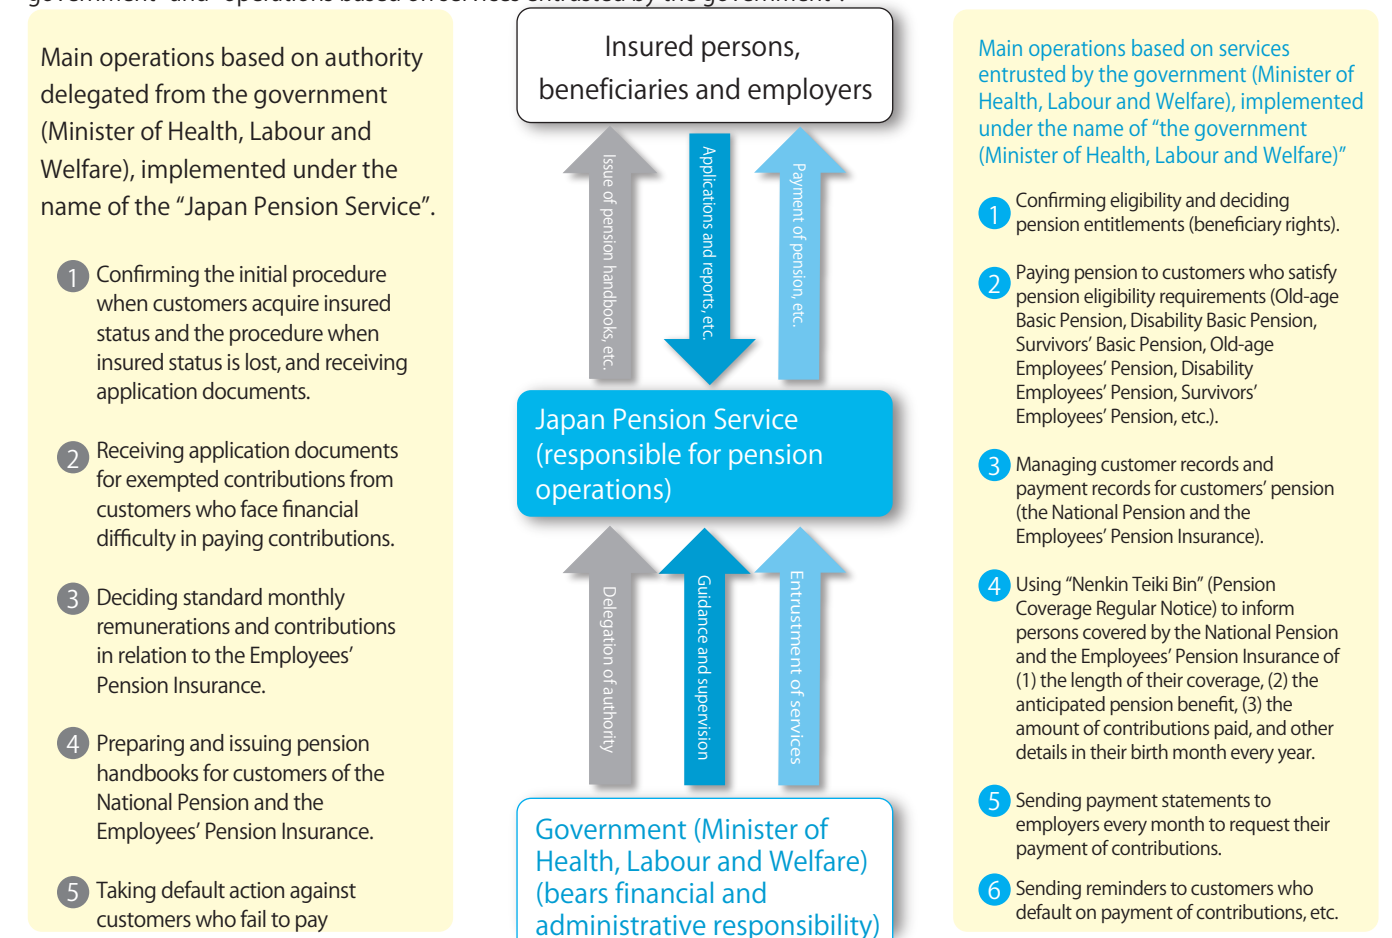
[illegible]

Main operations based on authority delegated from the government (Minister of Health, Labour and Welfare), implemented under the name of the “Japan Pension Service”.

1 Confirming the initial procedure when customers acquire insured status and the procedure when insured status is lost, and receiving application documents.

2 Receiving application documents for exempted contributions from customers who face financial difficulty in paying contributions.

3 Deciding standard monthly remunerations and contributions in relation to the Employees’ Pension Insurance.

4 Preparing and issuing pension handbooks for customers of the National Pension and the Employees’ Pension Insurance.

5 Taking default action against customers who fail to pay

Insured persons, beneficiaries and employers

Issue of pension handbooks, etc.

Applications and reports, etc.

Payment of pension, etc.

Japan Pension Service (responsible for pension operations)

Delegation of authority

Guidance and supervision

Entrustment of services

Government (Minister of Health, Labour and Welfare) (bears financial and administrative responsibility)

Main operations based on services entrusted by the government (Minister of Health, Labour and Welfare), implemented under the name of “the government (Minister of Health, Labour and Welfare)”

1 Confirming eligibility and deciding pension entitlements (beneficiary rights).

2 Paying pension to customers who satisfy pension eligibility requirements (Old-age Basic Pension, Disability Basic Pension, Survivors’ Basic Pension, Old-age Employees’ Pension, Disability Employees’ Pension, Survivors’ Employees’ Pension, etc.).

3 Managing customer records and payment records for customers’ pension (the National Pension and the Employees’ Pension Insurance).

4 Using “Nenkin Teiki Bin” (Pension Coverage Regular Notice) to inform persons covered by the National Pension and the Employees’ Pension Insurance of (1) the length of their coverage, (2) the anticipated pension benefit, (3) the amount of contributions paid, and other details in their birth month every year.

5 Sending payment statements to employers every month to request their payment of contributions.

6 Sending reminders to customers who default on payment of contributions, etc.